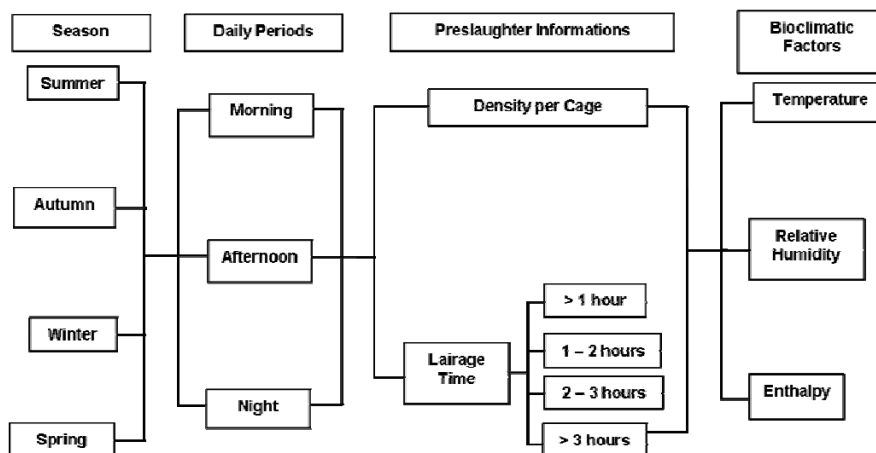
Season

Daily Periods

Preslaughter Informations

Bioclimatic Factors

Summer

Autumn

Winter

Spring

Morning

Afternoon

Night

Density per Cage

Lairage Time

> 1 hour

1 – 2 hours

2 – 3 hours

> 3 hours

Temperature

Relative Humidity

Enthalpy